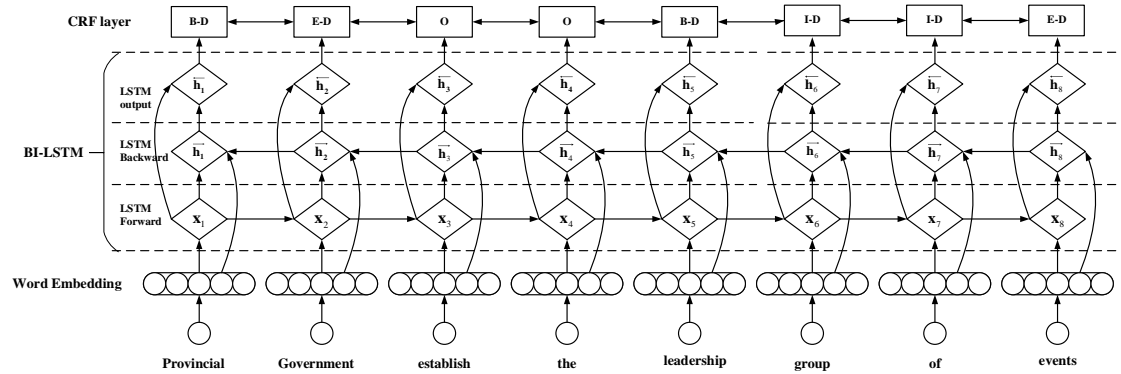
CRF layer

B-D E-D O O B-D I-D I-D E-D

LSTM output

$\overleftrightarrow{h}_1$ $\overleftrightarrow{h}_2$ $\overleftrightarrow{h}_3$ $\overleftrightarrow{h}_4$ $\overleftrightarrow{h}_5$ $\overleftrightarrow{h}_6$ $\overleftrightarrow{h}_7$ $\overleftrightarrow{h}_8$

BI-LSTM

LSTM Backward

$\overleftarrow{h}_1$ $\overleftarrow{h}_2$ $\overleftarrow{h}_3$ $\overleftarrow{h}_4$ $\overleftarrow{h}_5$ $\overleftarrow{h}_6$ $\overleftarrow{h}_7$ $\overleftarrow{h}_8$

LSTM Forward

$x_1$ $x_2$ $x_3$ $x_4$ $x_5$ $x_6$ $x_7$ $x_8$

Word Embedding

Provincial Government establish the leadership group of events